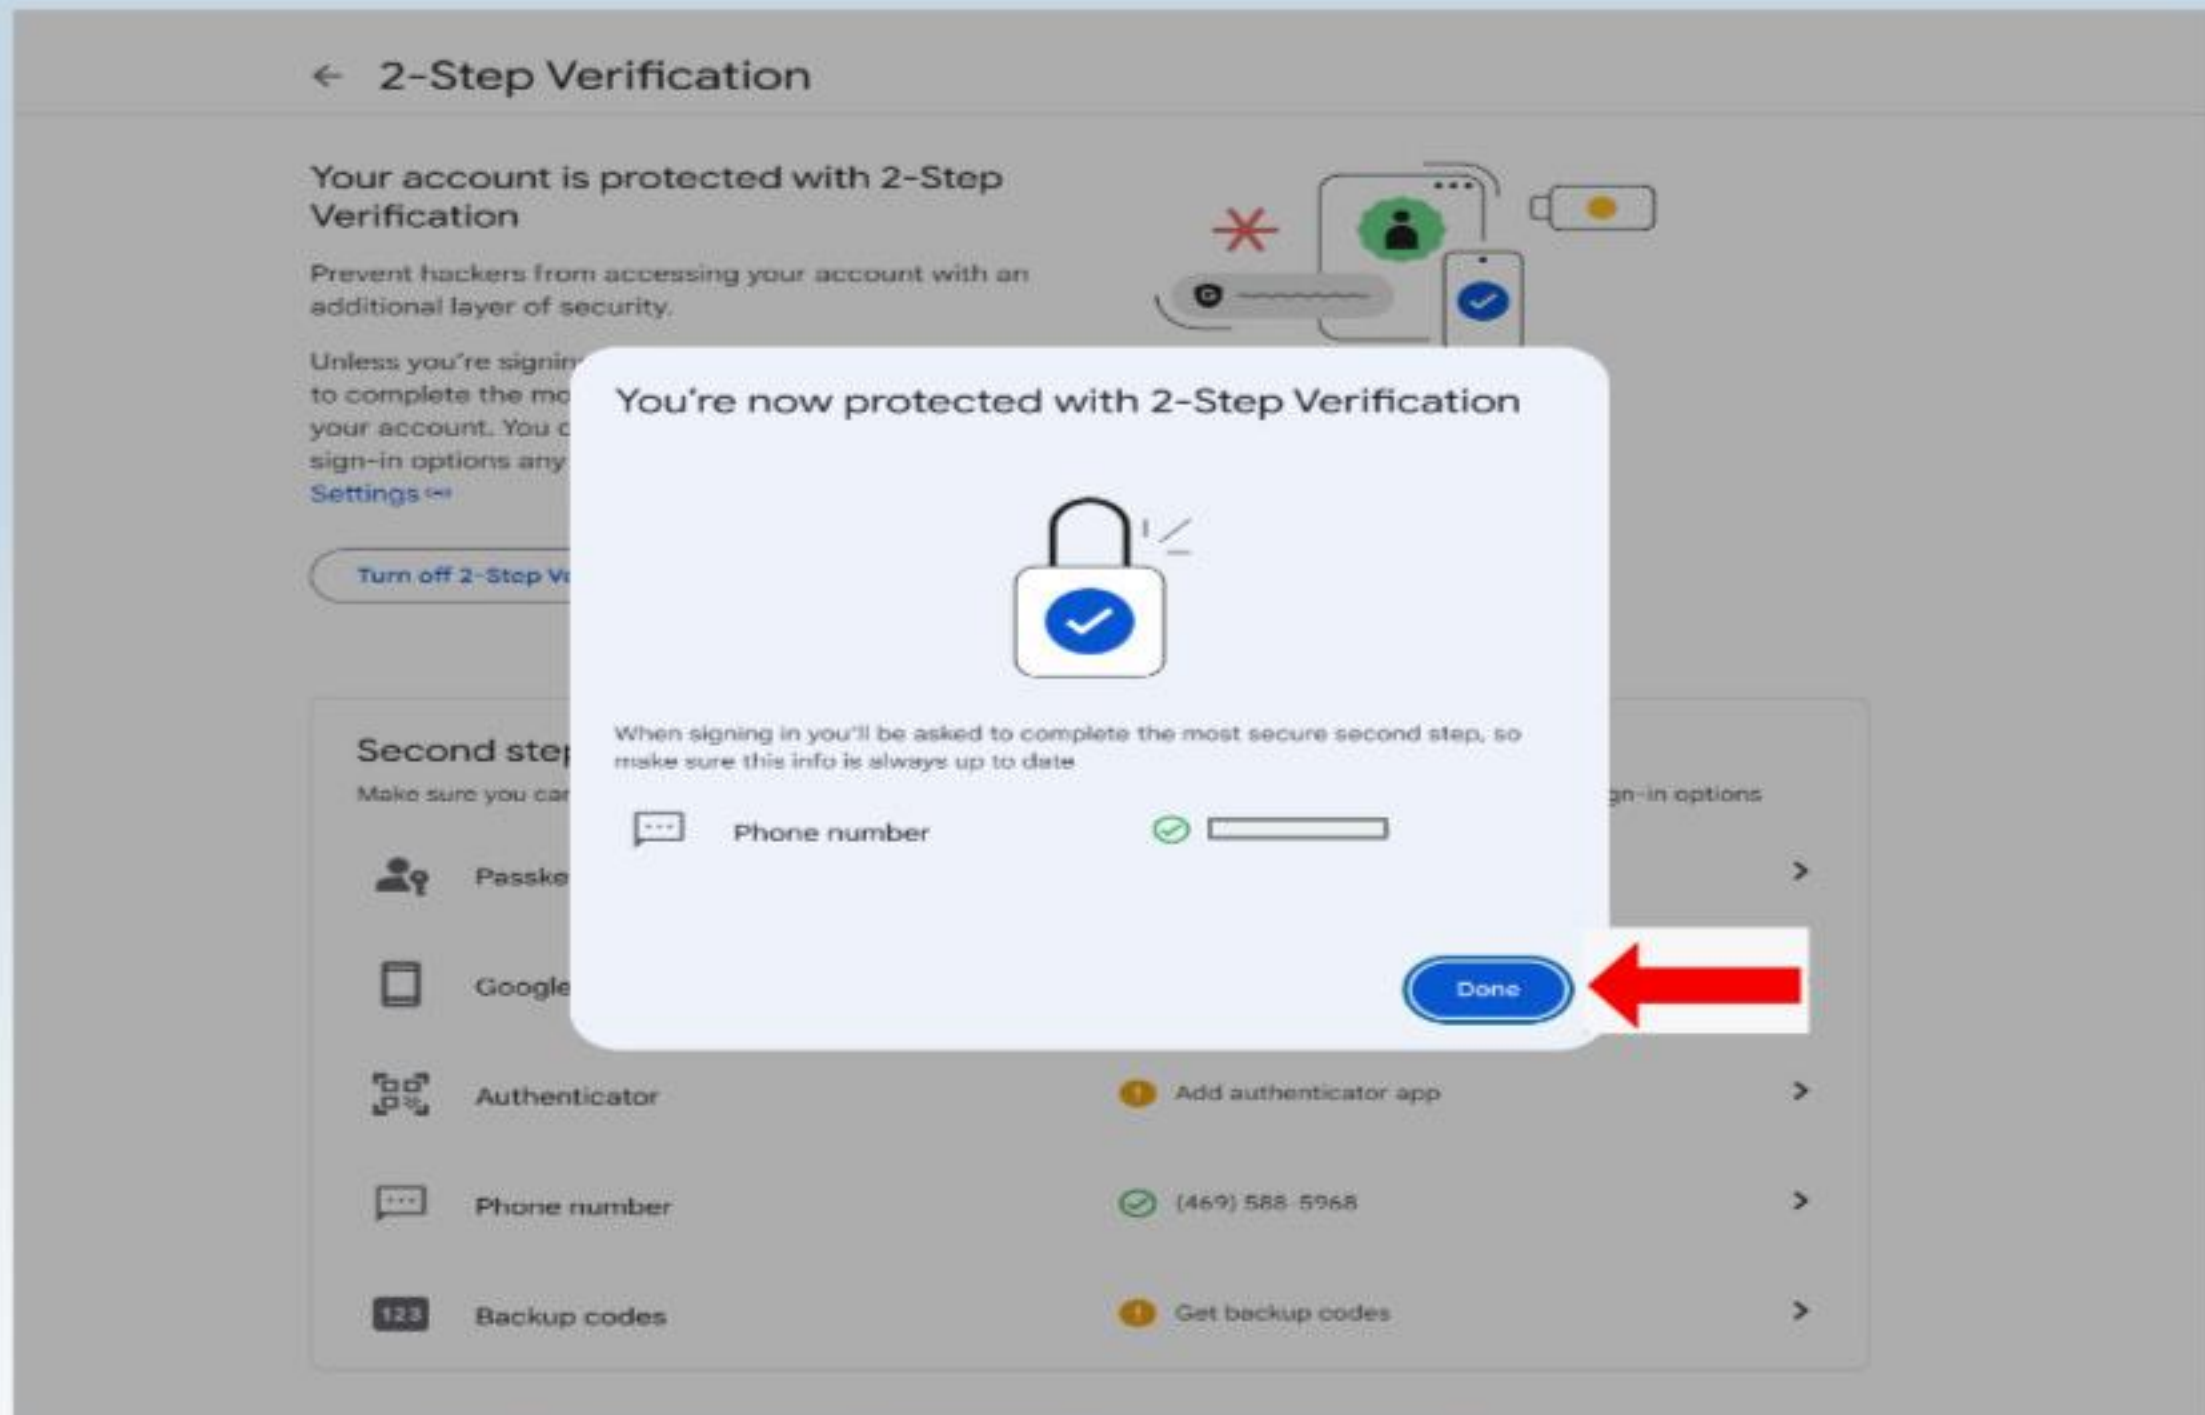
← 2-Step Verification

Your account is protected with 2-Step Verification

Prevent hackers from accessing your account with an additional layer of security.

Unless you're signin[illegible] to complete the mo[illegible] your account. You c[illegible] sign-in options any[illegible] Settings

Turn off 2-Step V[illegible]

Second ste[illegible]
Make sure you ca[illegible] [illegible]gn-in options

Passke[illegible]

Google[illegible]

Authenticator
Add authenticator app

Phone number
(469) 588-5968

123
Backup codes
Get backup codes

You're now protected with 2-Step Verification

When signing in you'll be asked to complete the most secure second step, so make sure this info is always up to date

Phone number

Done